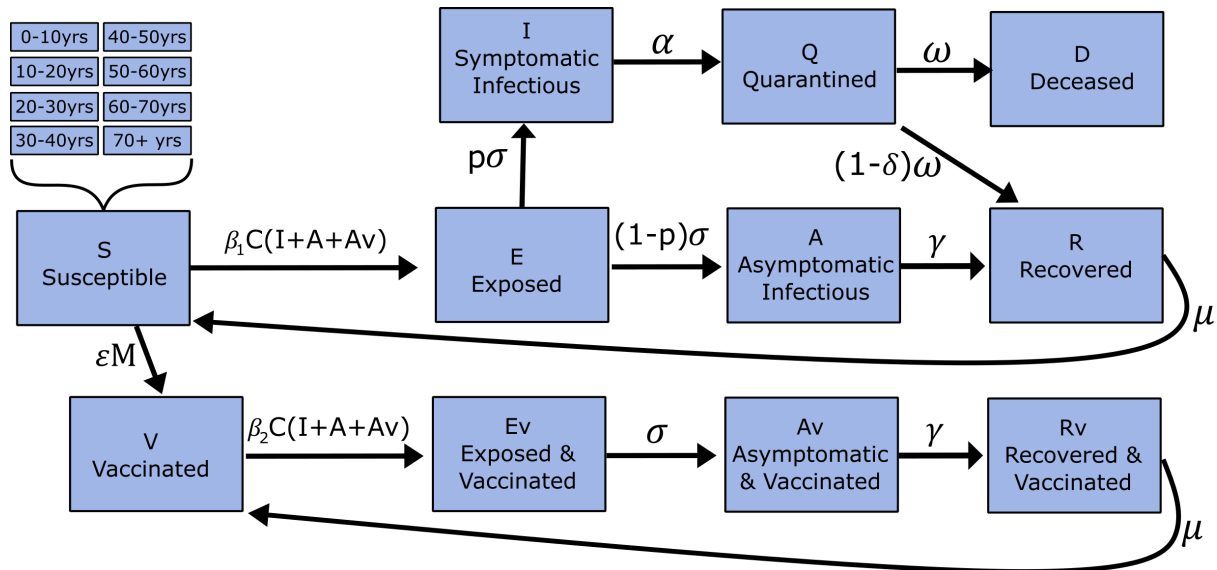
0-10yrs
40-50yrs
10-20yrs
50-60yrs
20-30yrs
60-70yrs
30-40yrs
70+ yrs

I
Symptomatic
Infectious

$\alpha$

Q
Quarantined

$\omega$

D
Deceased

$p\sigma$

$(1-\delta)\omega$

S
Susceptible

$\beta_1 C(I+A+Av)$

E
Exposed

$(1-p)\sigma$

A
Asymptomatic
Infectious

$\gamma$

R
Recovered

$\mu$

$\varepsilon M$

V
Vaccinated

$\beta_2 C(I+A+Av)$

Ev
Exposed &
Vaccinated

$\sigma$

Av
Asymptomatic
& Vaccinated

$\gamma$

Rv
Recovered &
Vaccinated

$\mu$